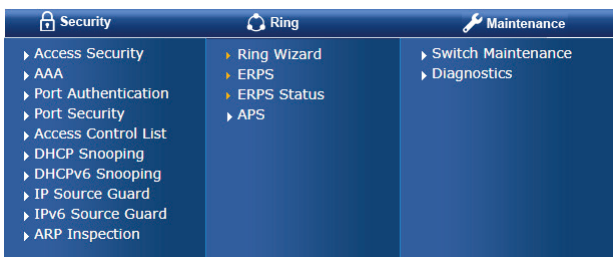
Security

Access Security
AAA
Port Authentication
Port Security
Access Control List
DHCP Snooping
DHCPv6 Snooping
IP Source Guard
IPv6 Source Guard
ARP Inspection

Ring

Ring Wizard
ERPS
ERPS Status
APS

Maintenance

Switch Maintenance
Diagnostics